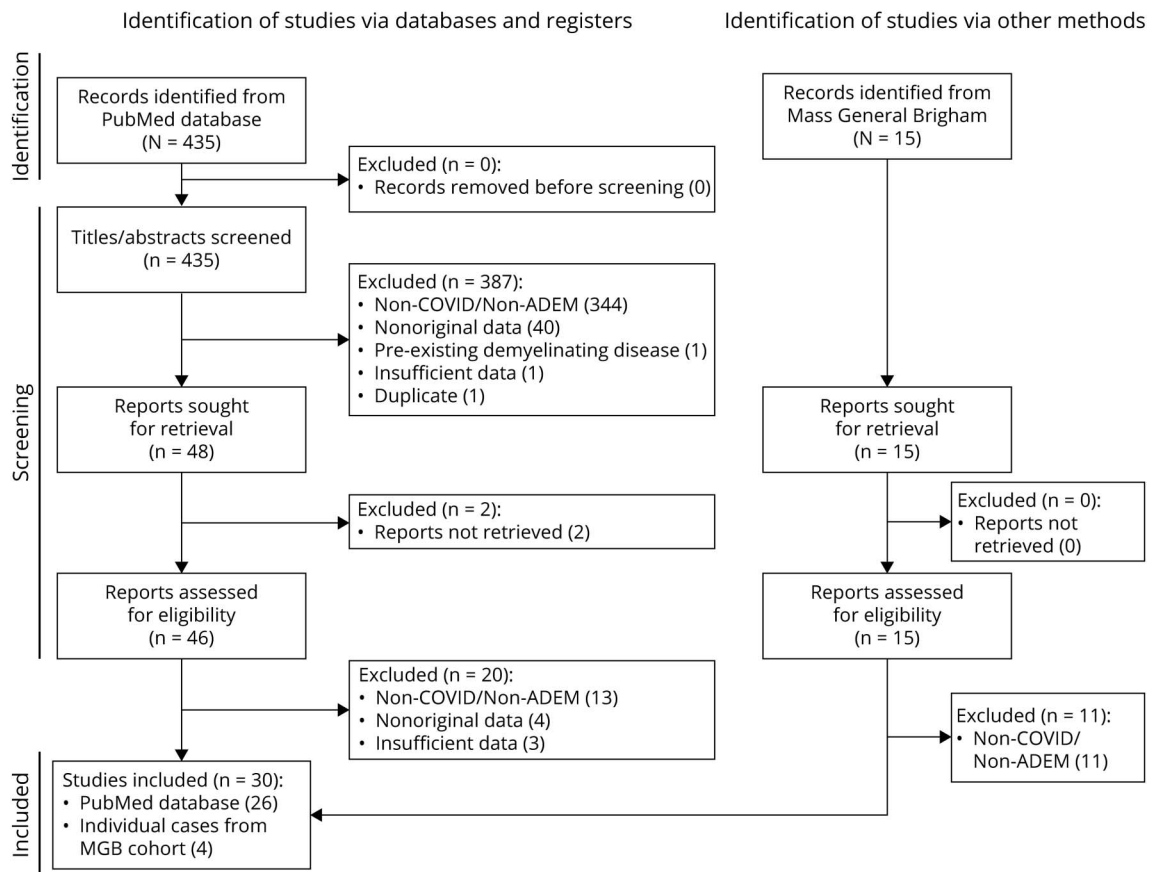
Identification of studies via databases and registers

Identification of studies via other methods

Identification

Records identified from PubMed database (N = 435)

Excluded (n = 0):
• Records removed before screening (0)

Screening

Titles/abstracts screened (n = 435)

Excluded (n = 387):
• Non-COVID/Non-ADEM (344)
• Nonoriginal data (40)
• Pre-existing demyelinating disease (1)
• Insufficient data (1)
• Duplicate (1)

Reports sought for retrieval (n = 48)

Excluded (n = 2):
• Reports not retrieved (2)

Reports assessed for eligibility (n = 46)

Excluded (n = 20):
• Non-COVID/Non-ADEM (13)
• Nonoriginal data (4)
• Insufficient data (3)

Included

Studies included (n = 30):
• PubMed database (26)
• Individual cases from MGB cohort (4)

Records identified from Mass General Brigham (N = 15)

Reports sought for retrieval (n = 15)

Excluded (n = 0):
• Reports not retrieved (0)

Reports assessed for eligibility (n = 15)

Excluded (n = 11):
• Non-COVID/ Non-ADEM (11)